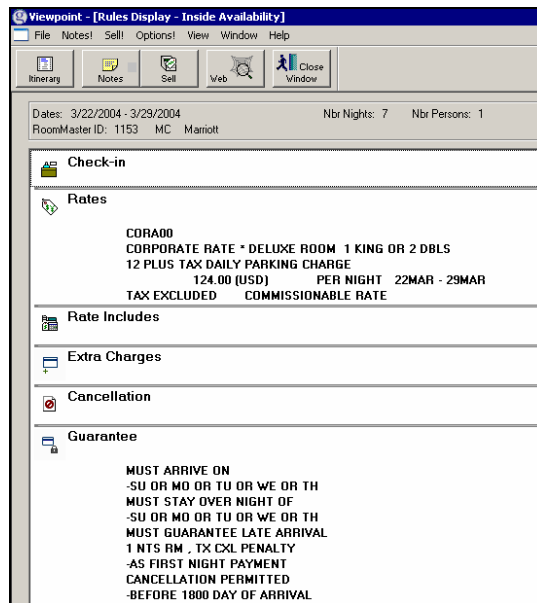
Viewpoint - [Rules Display - Inside Availability]

File Notes! Sell! Options! View Window Help

Itinerary Notes Sell Web Close Window

Dates: 3/22/2004 - 3/29/2004 Nbr Nights: 7 Nbr Persons: 1
RoomMaster ID: 1153 MC Marriott

Check-in

Rates

CORA00
CORPORATE RATE * DELUXE ROOM 1 KING OR 2 DBLS
12 PLUS TAX DAILY PARKING CHARGE
124.00 (USD) PER NIGHT 22MAR - 29MAR
TAX EXCLUDED COMMISSIONABLE RATE

Rate Includes

Extra Charges

Cancellation

Guarantee

MUST ARRIVE ON
-SU OR MO OR TU OR WE OR TH
MUST STAY OVER NIGHT OF
-SU OR MO OR TU OR WE OR TH
MUST GUARANTEE LATE ARRIVAL
1 NTS RM , TX CXL PENALTY
-AS FIRST NIGHT PAYMENT
CANCELLATION PERMITTED
-BEFORE 1800 DAY OF ARRIVAL